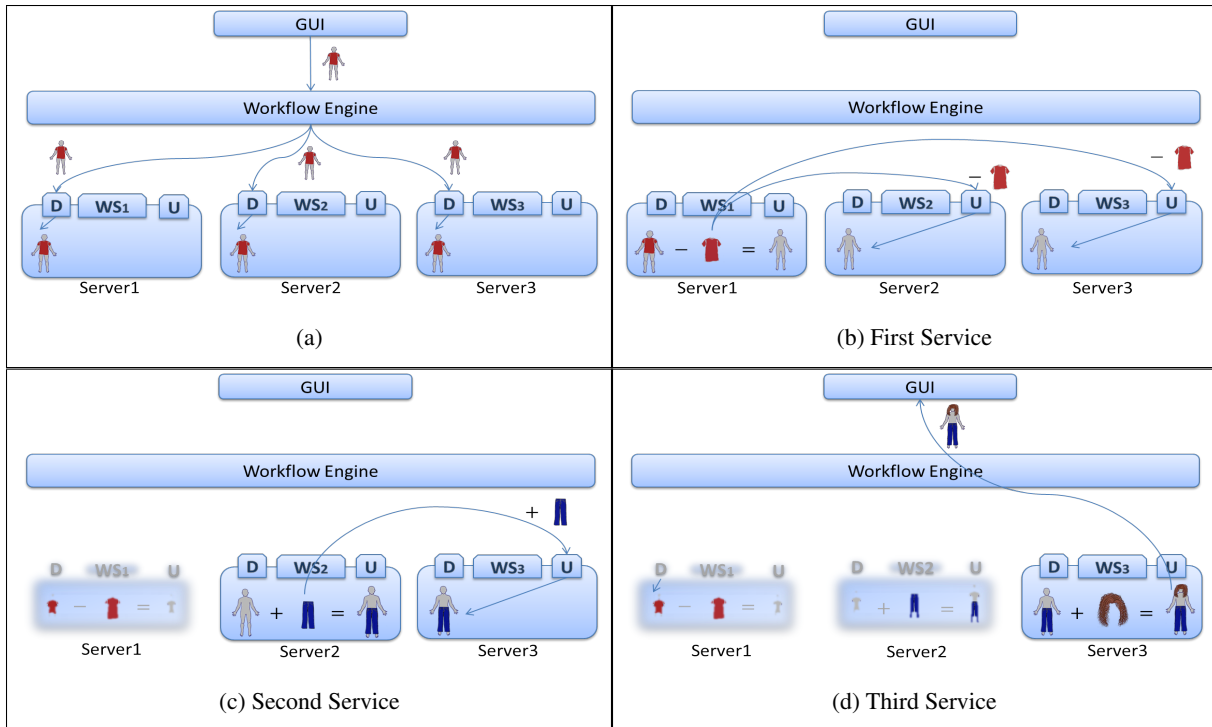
GUI

Workflow Engine

D WS1 U
Server1

D WS2 U
Server2

D WS3 U
Server3

(a)

GUI

Workflow Engine

D WS1 U
– =
Server1

D WS2 U
Server2

D WS3 U
Server3

–

–

(b) First Service

GUI

Workflow Engine

D WS1 U
– =
Server1

D WS2 U
+ =
Server2

D WS3 U
Server3

+

(c) Second Service

GUI

Workflow Engine

D WS1 U
– =
Server1

D WS2 U
+ =
Server2

D WS3 U
+ =
Server3

(d) Third Service